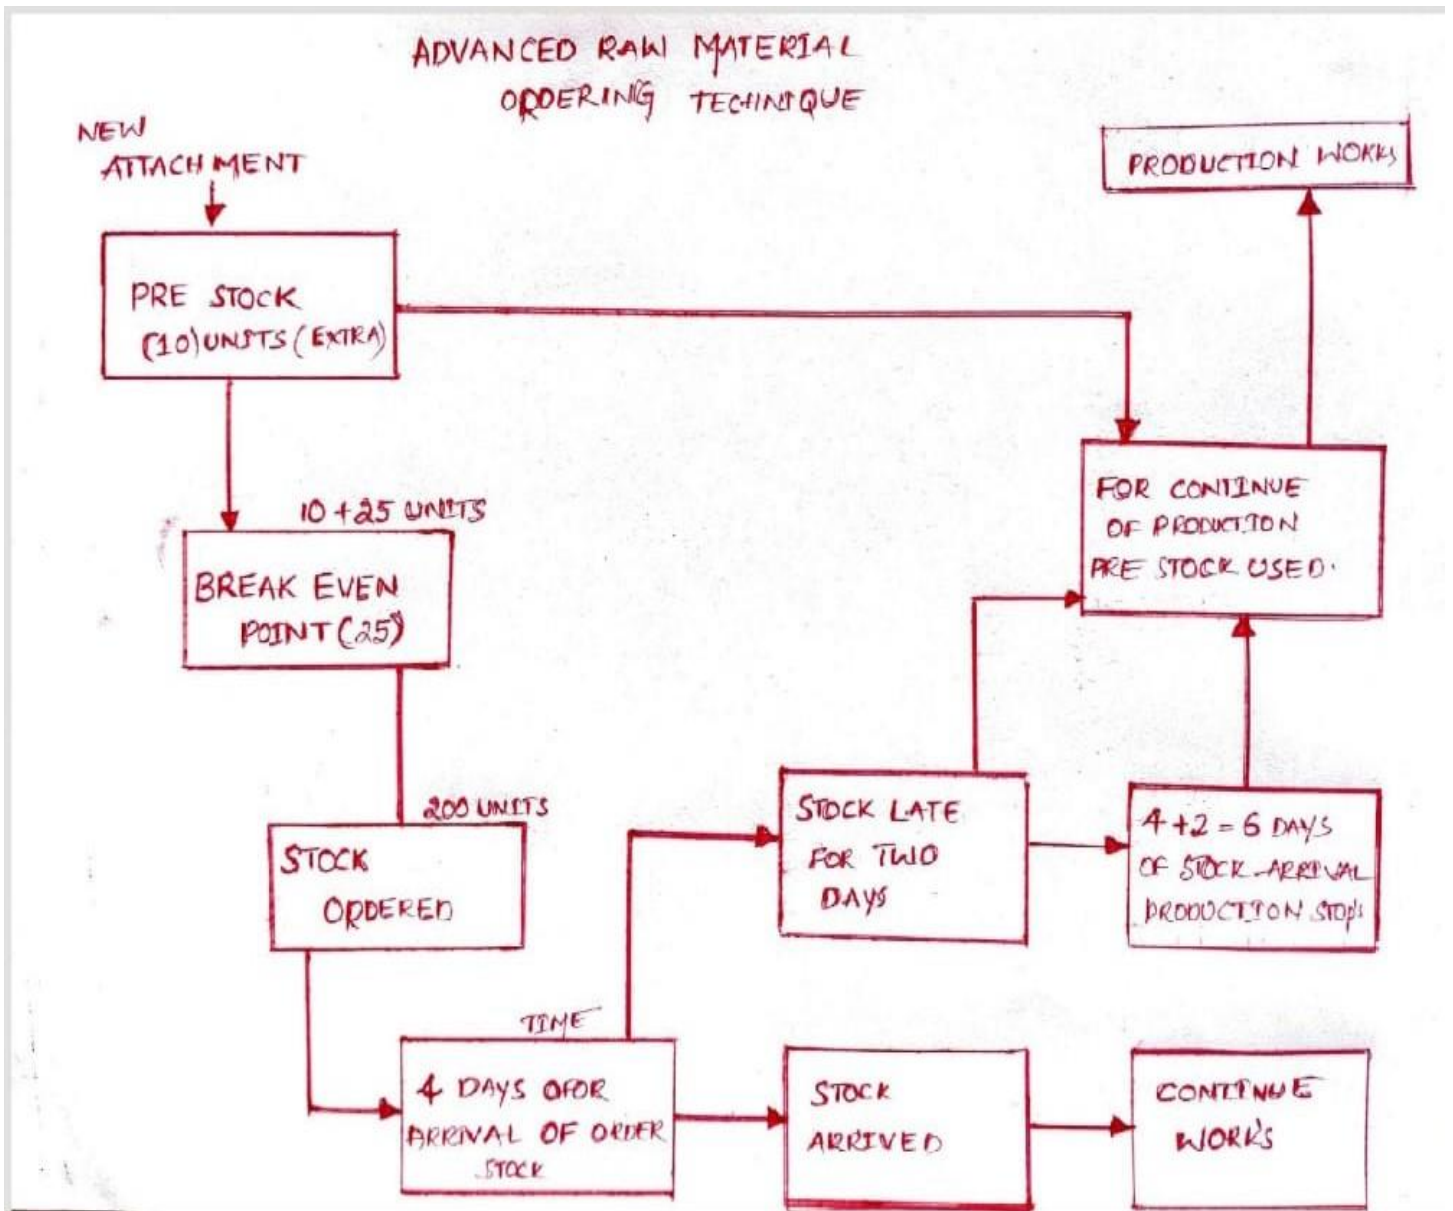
ADVANCED RAW MATERIAL ORDERING TECHNIQUE

NEW ATTACHMENT

PRE STOCK (10) UNITS (EXTRA)

PRODUCTION WORKS

10 + 25 UNITS

BREAK EVEN POINT (25)

FOR CONTINUE OF PRODUCTION PRE STOCK USED.

200 UNITS

STOCK ORDERED

STOCK LATE FOR TWO DAYS

4 + 2 = 6 DAYS OF STOCK ARRIVAL PRODUCTION STOPS

TIME

4 DAYS OFOR ARRIVAL OF ORDER STOCK

STOCK ARRIVED

CONTINUE WORKS